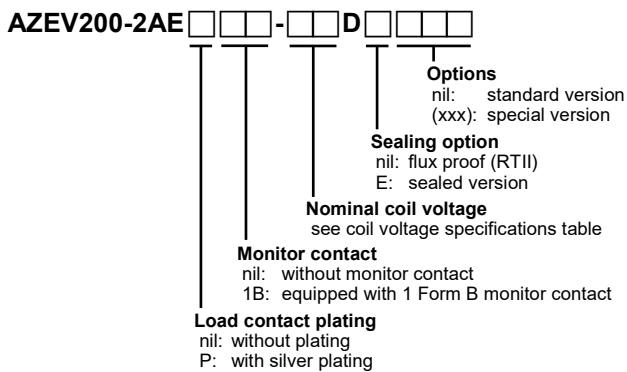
AZEV200-2AE□□□-□□D□□□□

**Options**
nil: standard version
(xxx): special version

**Sealing option**
nil: flux proof (RTII)
E: sealed version

**Nominal coil voltage**
see coil voltage specifications table

**Monitor contact**
nil: without monitor contact
1B: equipped with 1 Form B monitor contact

**Load contact plating**
nil: without plating
P: with silver plating